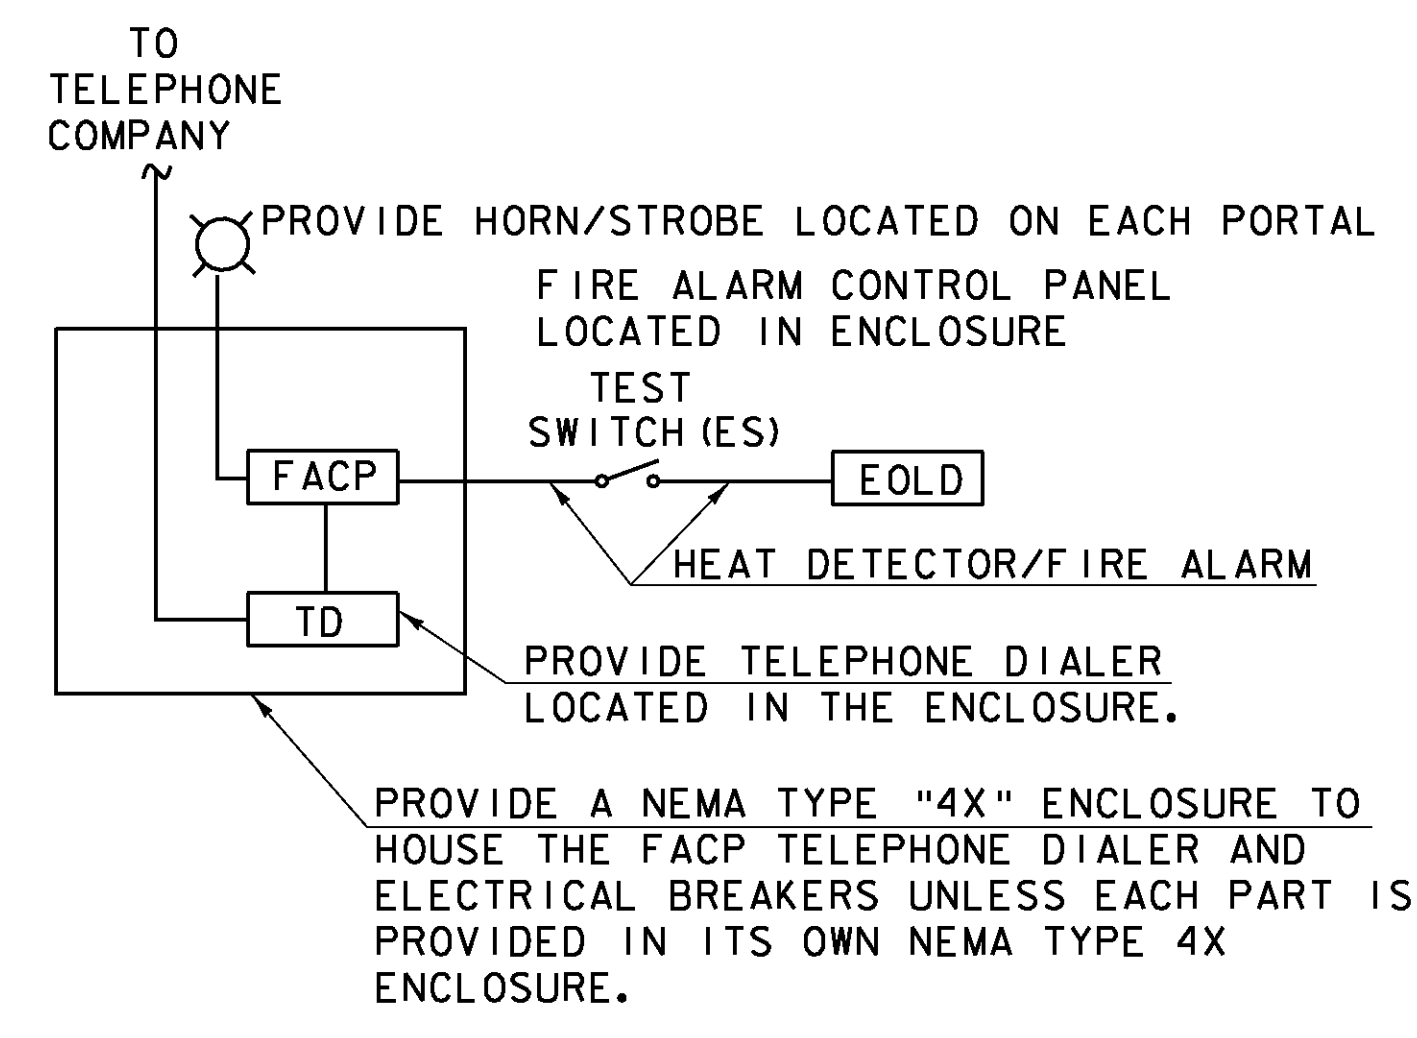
TO TELEPHONE COMPANY

PROVIDE HORN/STROBE LOCATED ON EACH PORTAL

FIRE ALARM CONTROL PANEL LOCATED IN ENCLOSURE

TEST SWITCH (ES)

FACP

EOLD

HEAT DETECTOR/FIRE ALARM

TD

PROVIDE TELEPHONE DIALER LOCATED IN THE ENCLOSURE.

PROVIDE A NEMA TYPE "4X" ENCLOSURE TO HOUSE THE FACP TELEPHONE DIALER AND ELECTRICAL BREAKERS UNLESS EACH PART IS PROVIDED IN ITS OWN NEMA TYPE 4X ENCLOSURE.